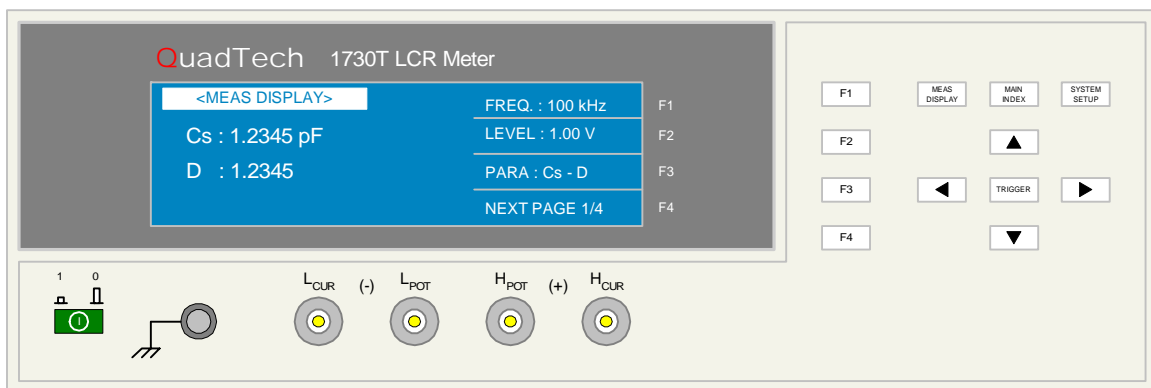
QuadTech 1730T LCR Meter

<MEAS DISPLAY>

Cs : 1.2345 pF

D : 1.2345

FREQ. : 100 kHz F1

LEVEL : 1.00 V F2

PARA : Cs - D F3

NEXT PAGE 1/4 F4

F1

MEAS DISPLAY

MAIN INDEX

SYSTEM SETUP

F2

F3

TRIGGER

F4

1 0

$L_{CUR}$ (-) $L_{POT}$ $H_{POT}$ (+) $H_{CUR}$